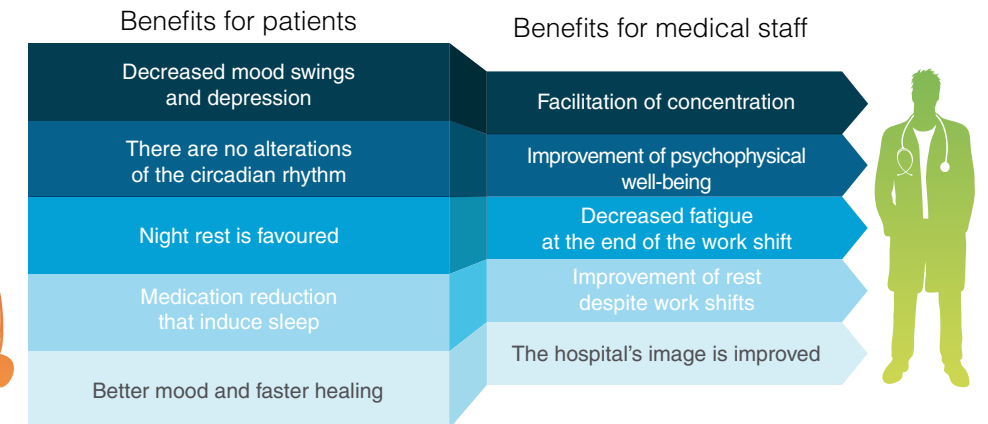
Benefits for patients

Decreased mood swings and depression

There are no alterations of the circadian rhythm

Night rest is favoured

Medication reduction that induce sleep

Better mood and faster healing

Benefits for medical staff

Facilitation of concentration

Improvement of psychophysical well-being

Decreased fatigue at the end of the work shift

Improvement of rest despite work shifts

The hospital's image is improved